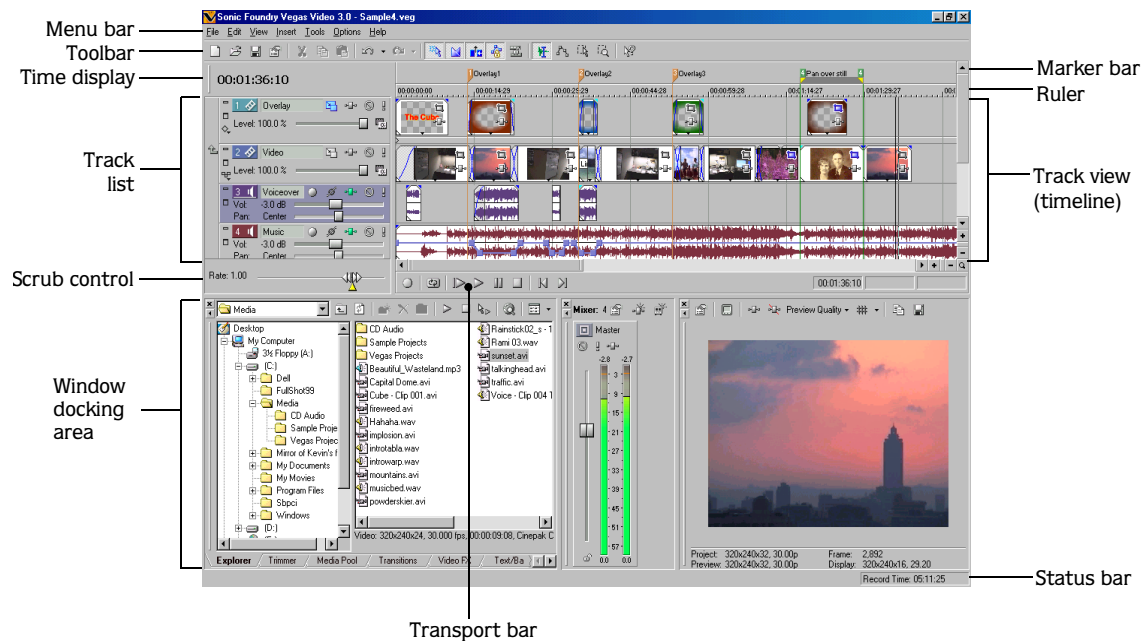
Menu bar
Toolbar
Time display
Track list
Scrub control
Window docking area
Marker bar
Ruler
Track view (timeline)
Status bar
Transport bar

Sonic Foundry Vegas Video 3.0 - Sample4.veg

File Edit View Insert Tools Options Help

00:01:36:10

Overlay1 Overlay2 Overlay3 Pan over still

00:00:00:00 00:00:14:29 00:00:29:29 00:00:44:28 00:00:59:28 00:01:14:27 00:01:29:27

1 Overlay
Level: 100.0 %

2 Video
Level: 100.0 %

3 Voiceover
Vol: -3.0 dB
Pan: Center

4 Music
Vol: -3.0 dB
Pan: Center

The Cube

Rate: 1.00

00:01:36:10

Media

Desktop
My Computer
3½ Floppy (A:)
(C:)
Dell
FullShot99
Media
CD Audio
Sample Proje
Vegas Projec
Mirror of Kevin's f
My Documents
My Movies
Program Files
Sbpci
Windows
(D:)

CD Audio
Sample Projects
Vegas Projects
Beautiful_Wasteland.mp3
Capital Dome.avi
Cube - Clip 001.avi
fireweed.avi
Hahaha.wav
implosion.avi
introtabla.wav
introwarp.wav
mountains.avi
musicbed.wav
powderskier.avi
Rainstick02_s - 1
Rami 03.wav
sunset.avi
talkinghead.avi
traffic.avi
Voice - Clip 004.1

Video: 320x240x24, 30.000 fps, 00:00:09:08, Cinepak C

Explorer Trimmer Media Pool Transitions Video FX Text/Ba

Mixer: 4
Master
-2.8 -2.7
3 9 15 21 27 33 39 45 51 57
0.0 0.0

Preview Quality

Project: 320x240x32, 30.00p
Preview: 320x240x32, 30.00p
Frame: 2,892
Display: 320x240x16, 29.20

Record Time: 05:11:25